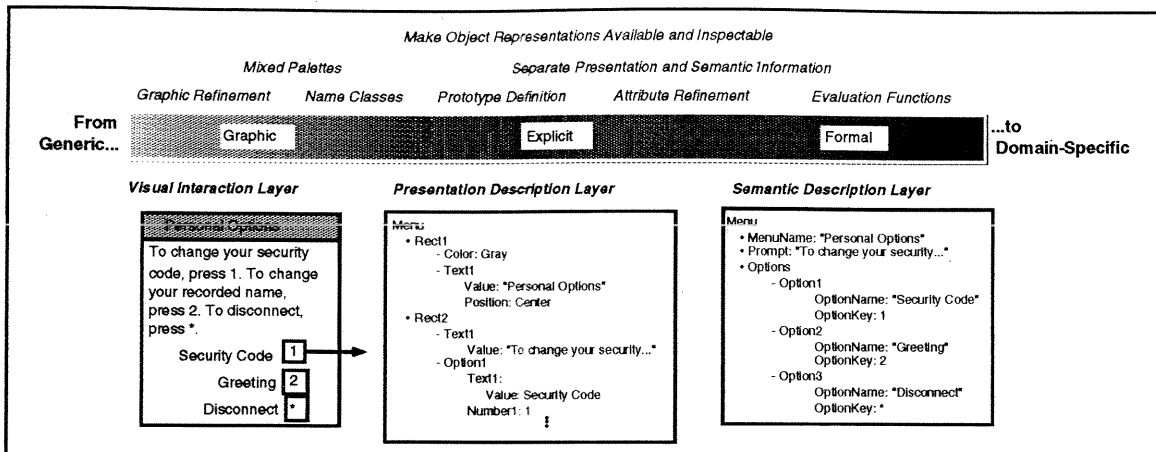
Make Object Representations Available and Inspectable

Mixed Palettes

Separate Presentation and Semantic Information

Graphic Refinement Name Classes Prototype Definition Attribute Refinement Evaluation Functions

From Generic...

Graphic

Explicit

Formal

...to Domain-Specific

Visual Interaction Layer

Personal Options

To change your security code, press 1. To change your recorded name, press 2. To disconnect, press *.

Security Code 1

Greeting 2

Disconnect *

Presentation Description Layer

Menu
• Rect1
- Color: Gray
- Text1
Value: "Personal Options"
Position: Center
• Rect2
- Text1
Value: "To change your security..."
- Option1
Text1:
Value: Security Code
Number1: 1
⋮

Semantic Description Layer

Menu
• MenuName: "Personal Options"
• Prompt: "To change your security..."
• Options
- Option1
OptionName: "Security Code"
OptionKey: 1
- Option2
OptionName: "Greeting"
OptionKey: 2
- Option3
OptionName: "Disconnect"
OptionKey: *